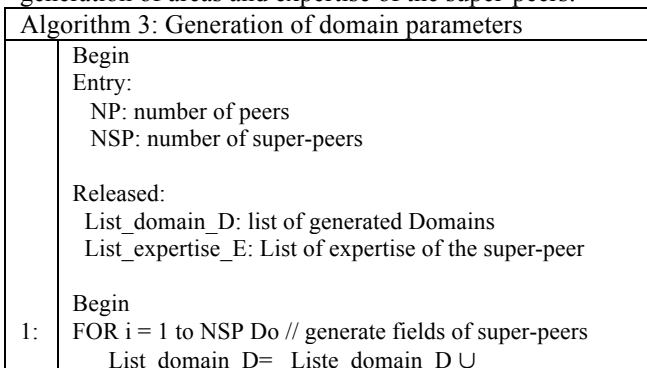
generation of areas and expertise of the super-peers.

Algorithm 3: Generation of domain parameters

Begin
Entry:
NP: number of peers
NSP: number of super-peers

Released:
List_domain_D: list of generated Domains
List_expertise_E: List of expertise of the super-peer

Begin
1: FOR i = 1 to NSP Do // generate fields of super-peers
List_domain_D= Liste_domain_D ∪